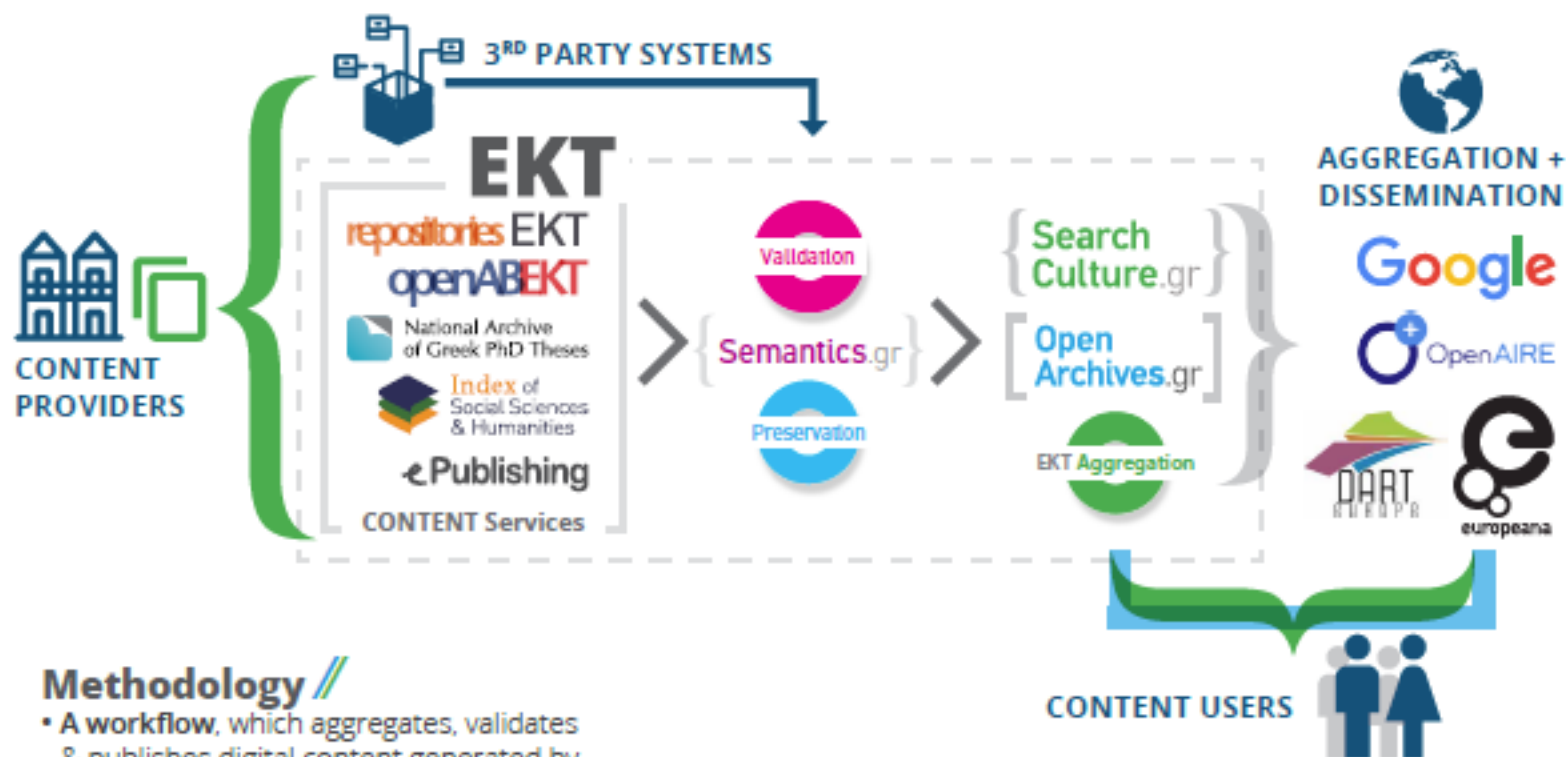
3RD PARTY SYSTEMS

EKT

repositories EKT
openABEKT
National Archive of Greek PhD Theses
Index of Social Sciences & Humanities
ePublishing
CONTENT Services

CONTENT PROVIDERS

Validation
{Semantics.gr}
Preservation

{Search Culture.gr}
[Open Archives.gr]
EKT Aggregation

AGGREGATION + DISSEMINATION
Google
OpenAIRE
DART EUROPE
europeana

CONTENT USERS

Methodology
• A workflow, which aggregates, validates & publishes digital content generated by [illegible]